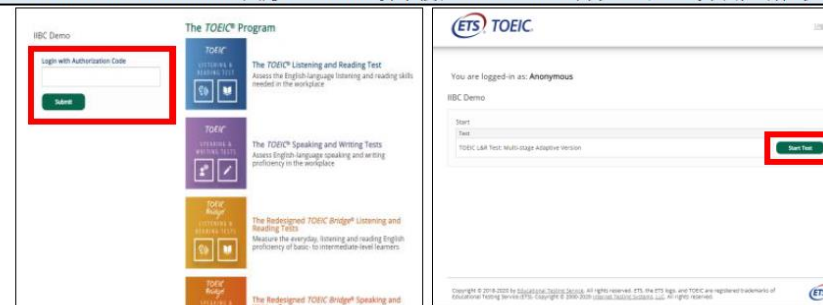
IIBC Demo

Login with Authorization Code

Submit

The TOEIC® Program

TOEIC LISTENING & READING TEST

The TOEIC® Listening and Reading Test
Assess the English-language listening and reading skills needed in the workplace

TOEIC SPEAKING & WRITING TESTS

The TOEIC® Speaking and Writing Tests
Assess English-language speaking and writing proficiency in the workplace

TOEIC Bridge LISTENING & READING TESTS

The Redesigned TOEIC Bridge® Listening and Reading Tests
Measure the everyday, listening and reading English proficiency of basic- to intermediate-level learners

TOEIC Bridge SPEAKING &

The Redesigned TOEIC Bridge® Speaking and

ETS TOEIC.

You are logged-in as: Anonymous

IIBC Demo

Start

Test

TOEIC L&R Test: Multi-stage Adaptive Version

Start Test

Copyright © 2018-2020 by Educational Testing Service. All rights reserved. ETS, the ETS logo, and TOEIC are registered trademarks of Educational Testing Service (ETS). Copyright © 2000-2020 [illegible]. All rights reserved.

ETS